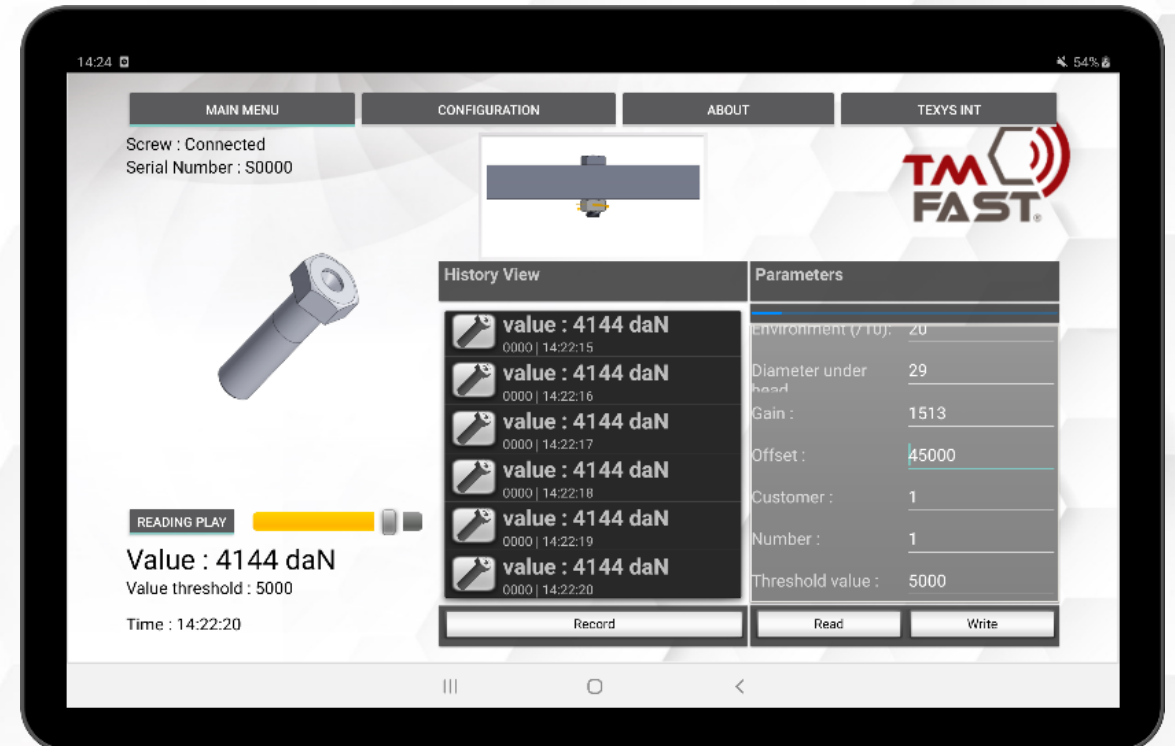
14:24

54%

MAIN MENU
CONFIGURATION
ABOUT
TEXYS INT

Screw : Connected
Serial Number : S0000

TM FAST®

History View

value : 4144 daN
0000 | 14:22:15

value : 4144 daN
0000 | 14:22:16

value : 4144 daN
0000 | 14:22:17

value : 4144 daN
0000 | 14:22:18

value : 4144 daN
0000 | 14:22:19

value : 4144 daN
0000 | 14:22:20

Record

Parameters

Environment (/10): 20
Diameter under head 29
Gain : 1513
Offset : 45000
Customer : 1
Number : 1
Threshold value : 5000

Read
Write

READING PLAY

Value : 4144 daN
Value threshold : 5000

Time : 14:22:20